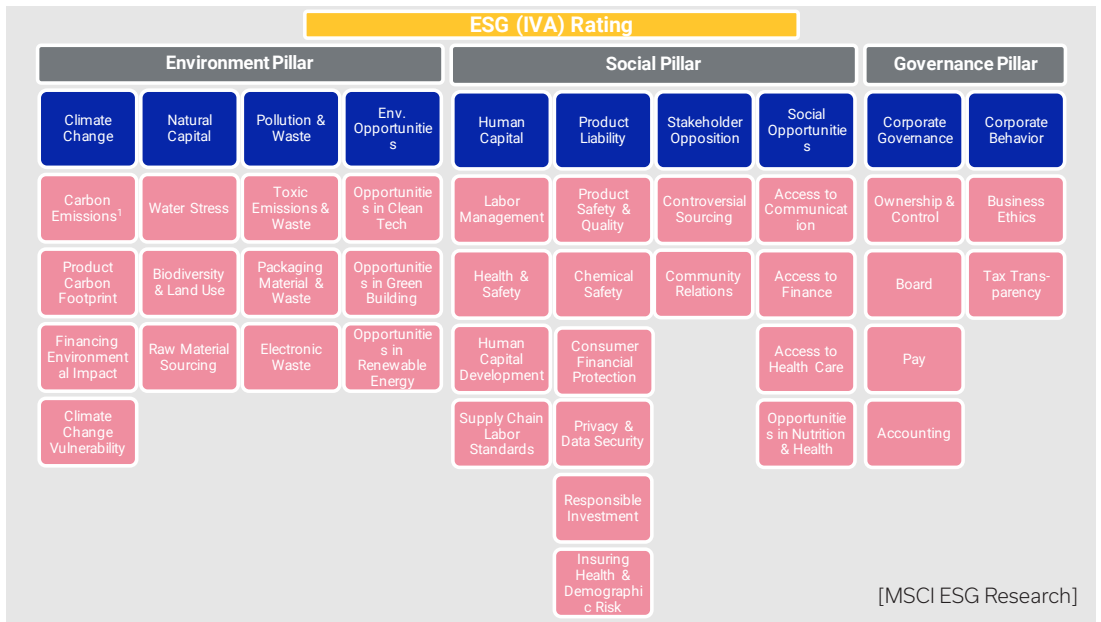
ESG (IVA) Rating

Environment Pillar

Climate Change

Carbon Emissions$^1$

Product Carbon Footprint

Financing Environmental Impact

Climate Change Vulnerability

Natural Capital

Water Stress

Biodiversity & Land Use

Raw Material Sourcing

Pollution & Waste

Toxic Emissions & Waste

Packaging Material & Waste

Electronic Waste

Env. Opportunities

Opportunities in Clean Tech

Opportunities in Green Building

Opportunities in Renewable Energy

Social Pillar

Human Capital

Labor Management

Health & Safety

Human Capital Development

Supply Chain Labor Standards

Product Liability

Product Safety & Quality

Chemical Safety

Consumer Financial Protection

Privacy & Data Security

Responsible Investment

Insuring Health & Demographic Risk

Stakeholder Opposition

Controversial Sourcing

Community Relations

Social Opportunities

Access to Communication

Access to Finance

Access to Health Care

Opportunities in Nutrition & Health

Governance Pillar

Corporate Governance

Ownership & Control

Board

Pay

Accounting

Corporate Behavior

Business Ethics

Tax Transparency

[MSCI ESG Research]